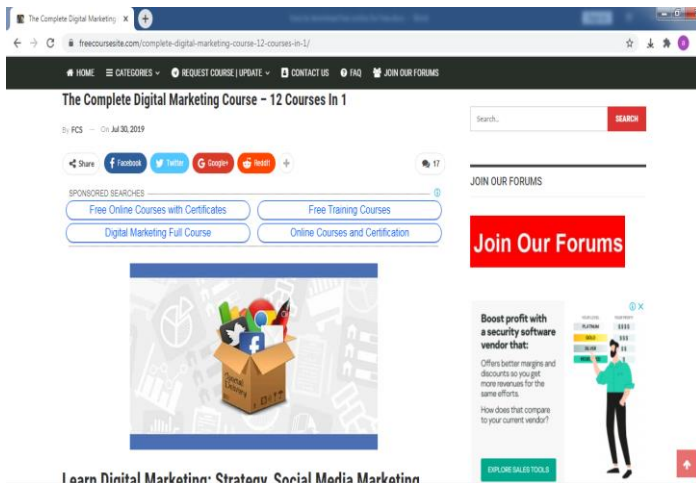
The Complete Digital Marketing ×

freecoursesite.com/complete-digital-marketing-course-12-courses-in-1/

HOME CATEGORIES REQUEST COURSE | UPDATE CONTACT US FAQ JOIN OUR FORUMS

The Complete Digital Marketing Course – 12 Courses In 1

By FCS — On Jul 30, 2019

Share Facebook Twitter Google+ Reddit 17

SPONSORED SEARCHES

Free Online Courses with Certificates

Free Training Courses

Digital Marketing Full Course

Online Courses and Certification

Social Delivery

Learn Digital Marketing: Strategy, Social Media Marketing

Search... SEARCH

JOIN OUR FORUMS

Join Our Forums

Boost profit with a security software vendor that:

Offers better margins and discounts so you get more revenues for the same efforts.

How does that compare to your current vendor?

PLATINUM GOLD SILVER

EXPLORE SALES TOOLS